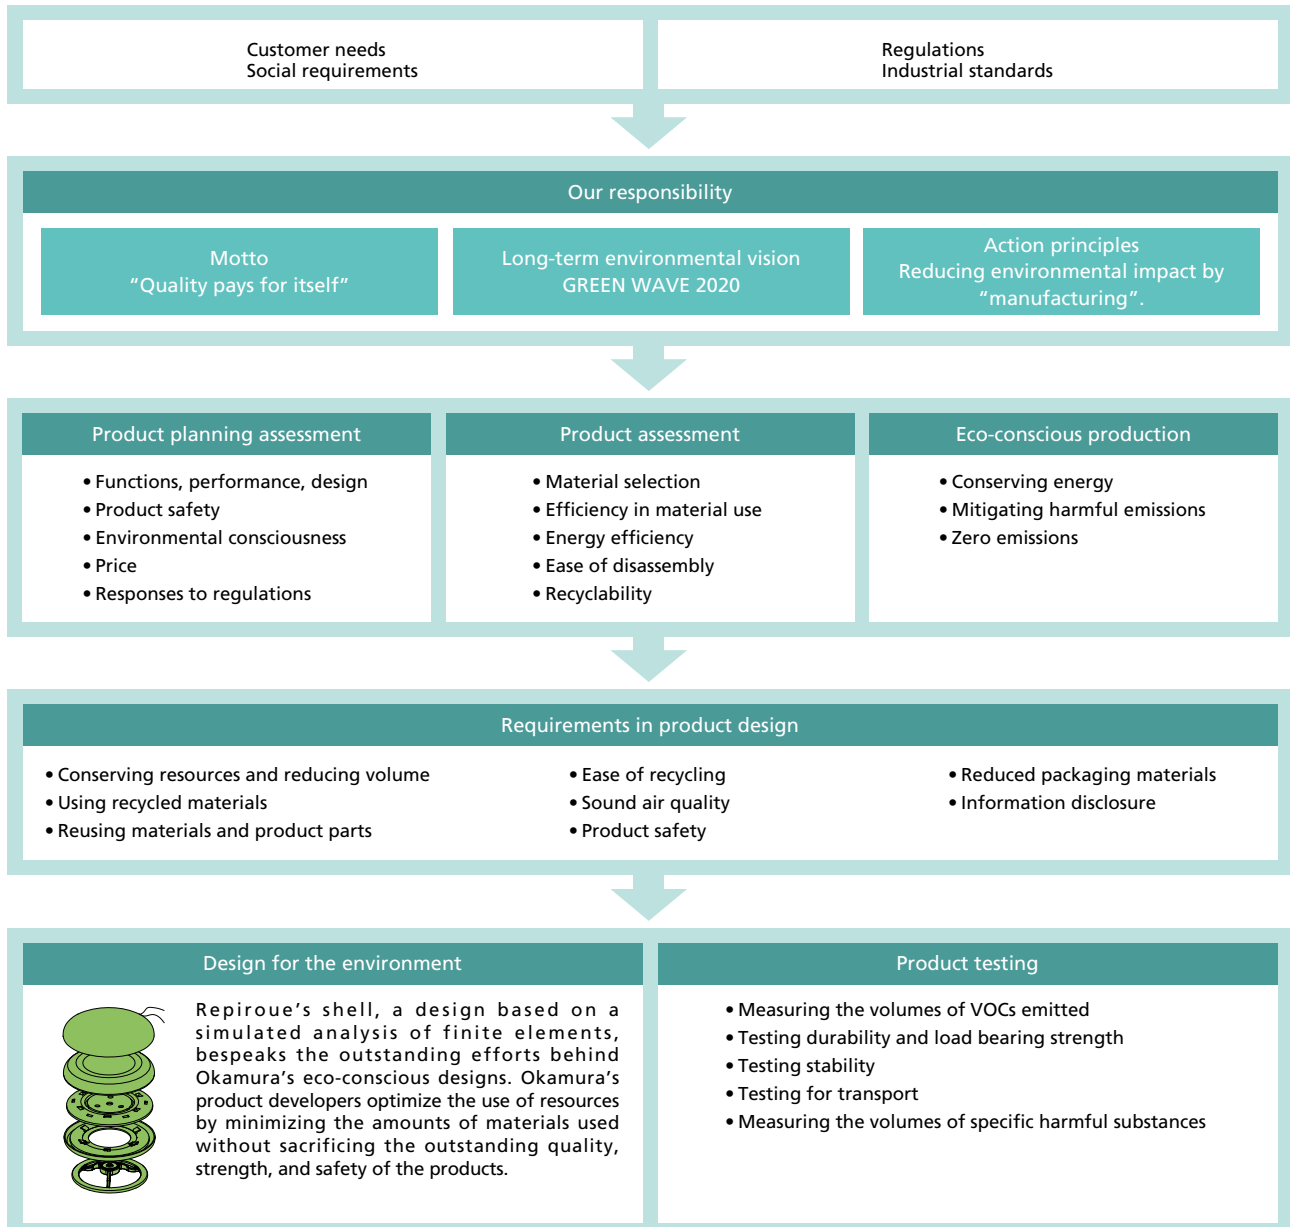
Customer needs
Social requirements

Regulations
Industrial standards

Our responsibility

Motto
“Quality pays for itself”

Long-term environmental vision
GREEN WAVE 2020

Action principles
Reducing environmental impact by “manufacturing”.

Product planning assessment

• Functions, performance, design
• Product safety
• Environmental consciousness
• Price
• Responses to regulations

Product assessment

• Material selection
• Efficiency in material use
• Energy efficiency
• Ease of disassembly
• Recyclability

Eco-conscious production

• Conserving energy
• Mitigating harmful emissions
• Zero emissions

Requirements in product design

• Conserving resources and reducing volume
• Using recycled materials
• Reusing materials and product parts

• Ease of recycling
• Sound air quality
• Product safety

• Reduced packaging materials
• Information disclosure

Design for the environment

Repiroue’s shell, a design based on a simulated analysis of finite elements, bespeaks the outstanding efforts behind Okamura’s eco-conscious designs. Okamura’s product developers optimize the use of resources by minimizing the amounts of materials used without sacrificing the outstanding quality, strength, and safety of the products.

Product testing

• Measuring the volumes of VOCs emitted
• Testing durability and load bearing strength
• Testing stability
• Testing for transport
• Measuring the volumes of specific harmful substances